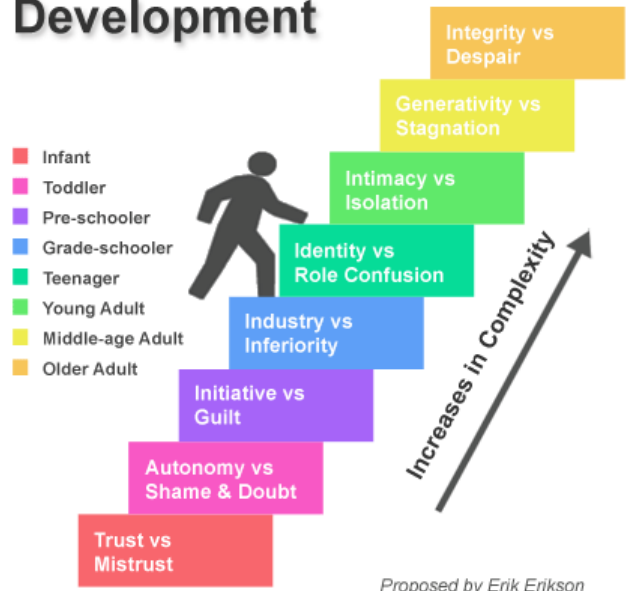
Development

Infant
Toddler
Pre-schooler
Grade-schooler
Teenager
Young Adult
Middle-age Adult
Older Adult

Integrity vs Despair

Generativity vs Stagnation

Intimacy vs Isolation

Identity vs Role Confusion

Industry vs Inferiority

Initiative vs Guilt

Autonomy vs Shame & Doubt

Trust vs Mistrust

Increases in Complexity

Proposed by Erik Erikson